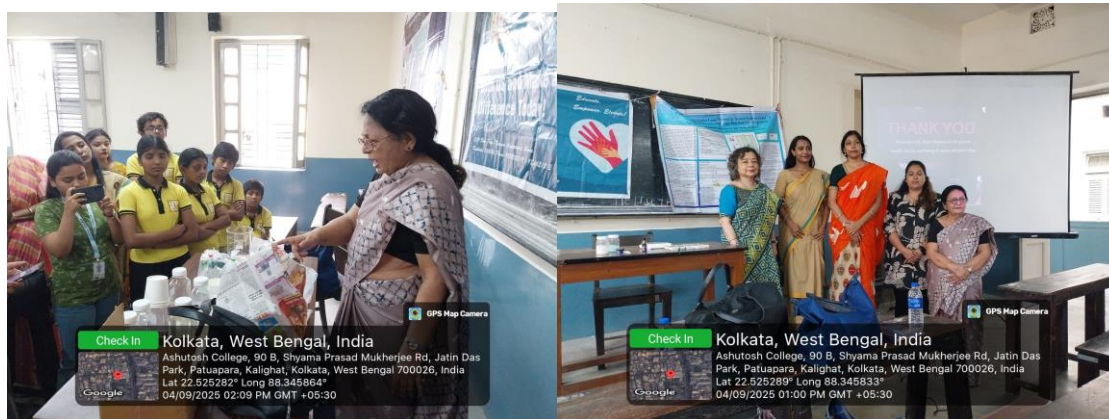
GPS Map Camera

Check In

Kolkata, West Bengal, India

Ashutosh College, 90 B, Shyama Prasad Mukherjee Rd, Jatin Das Park, Patuapara, Kalighat, Kolkata, West Bengal 700026, India

Lat 22.525282° Long 88.345864°

04/09/2025 02:09 PM GMT +05:30

Google

THANK YOU

GPS Map Camera

Check In

Kolkata, West Bengal, India

Ashutosh College, 90 B, Shyama Prasad Mukherjee Rd, Jatin Das Park, Patuapara, Kalighat, Kolkata, West Bengal 700026, India

Lat 22.525289° Long 88.345833°

04/09/2025 01:00 PM GMT +05:30

Google